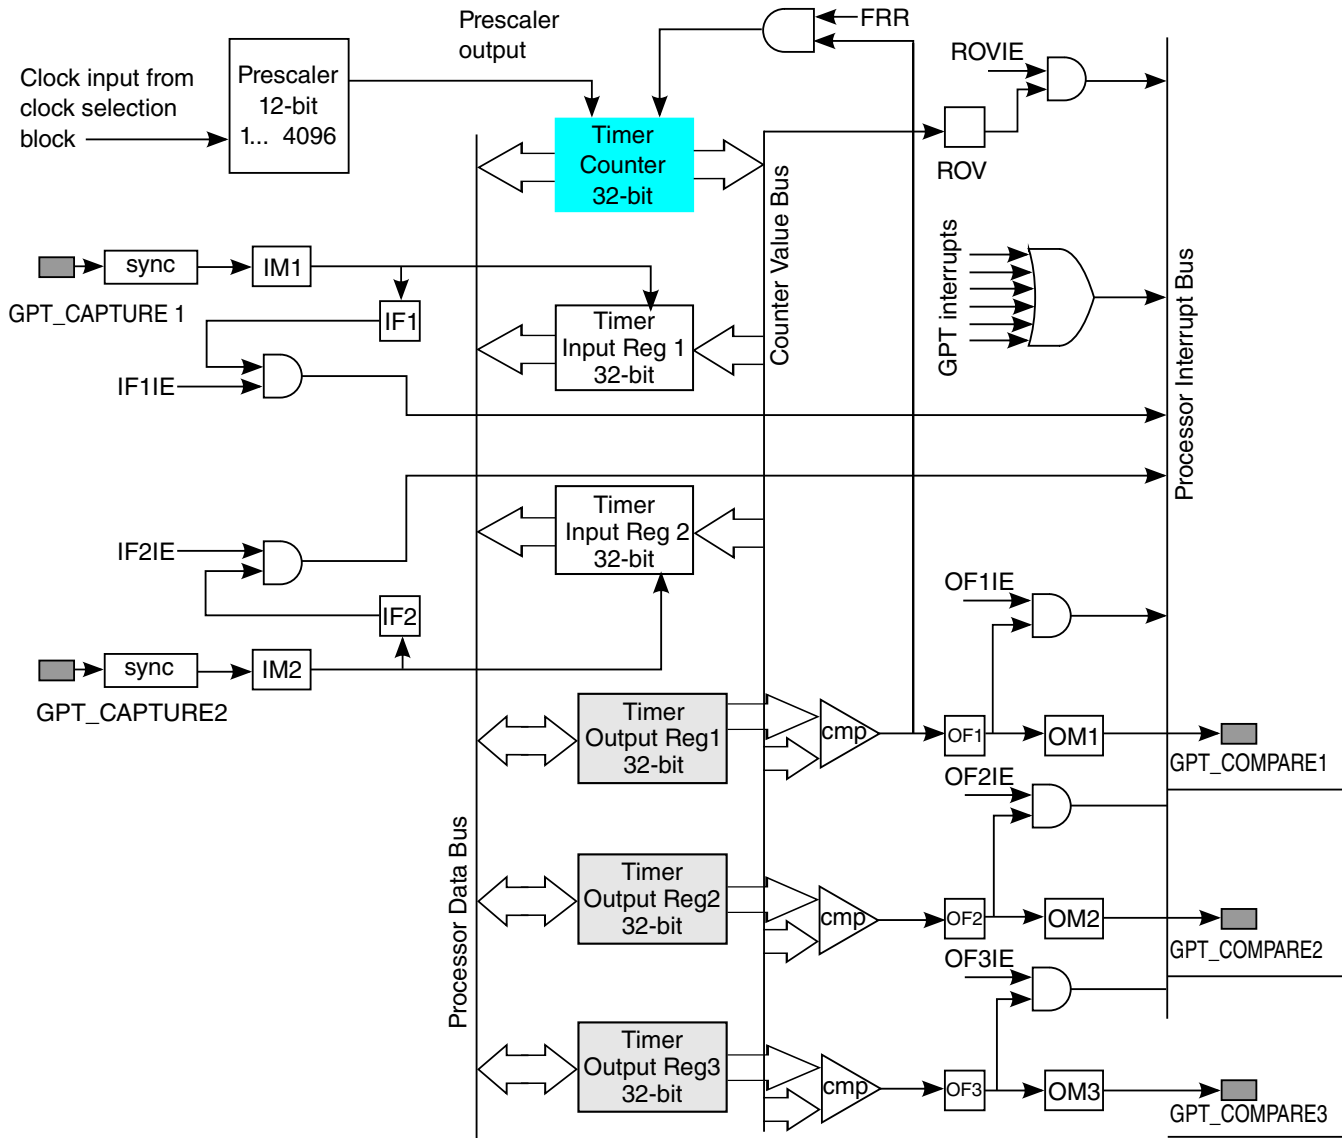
Prescaler output

FRR

ROVIE

Clock input from clock selection block

Prescaler
12-bit
1... 4096

Timer
Counter
32-bit

ROV

Counter Value Bus

GPT interrupts

Processor Interrupt Bus

sync

IM1

GPT_CAPTURE 1

IF1

Timer
Input Reg 1
32-bit

IF1IE

Timer
Input Reg 2
32-bit

IF2IE

IF2

sync

IM2

GPT_CAPTURE2

OF1IE

Timer
Output Reg1
32-bit

cmp

OF1

OM1

GPT_COMPARE1

OF2IE

Processor Data Bus

Timer
Output Reg2
32-bit

cmp

OF2

OM2

GPT_COMPARE2

OF3IE

Timer
Output Reg3
32-bit

cmp

OF3

OM3

GPT_COMPARE3